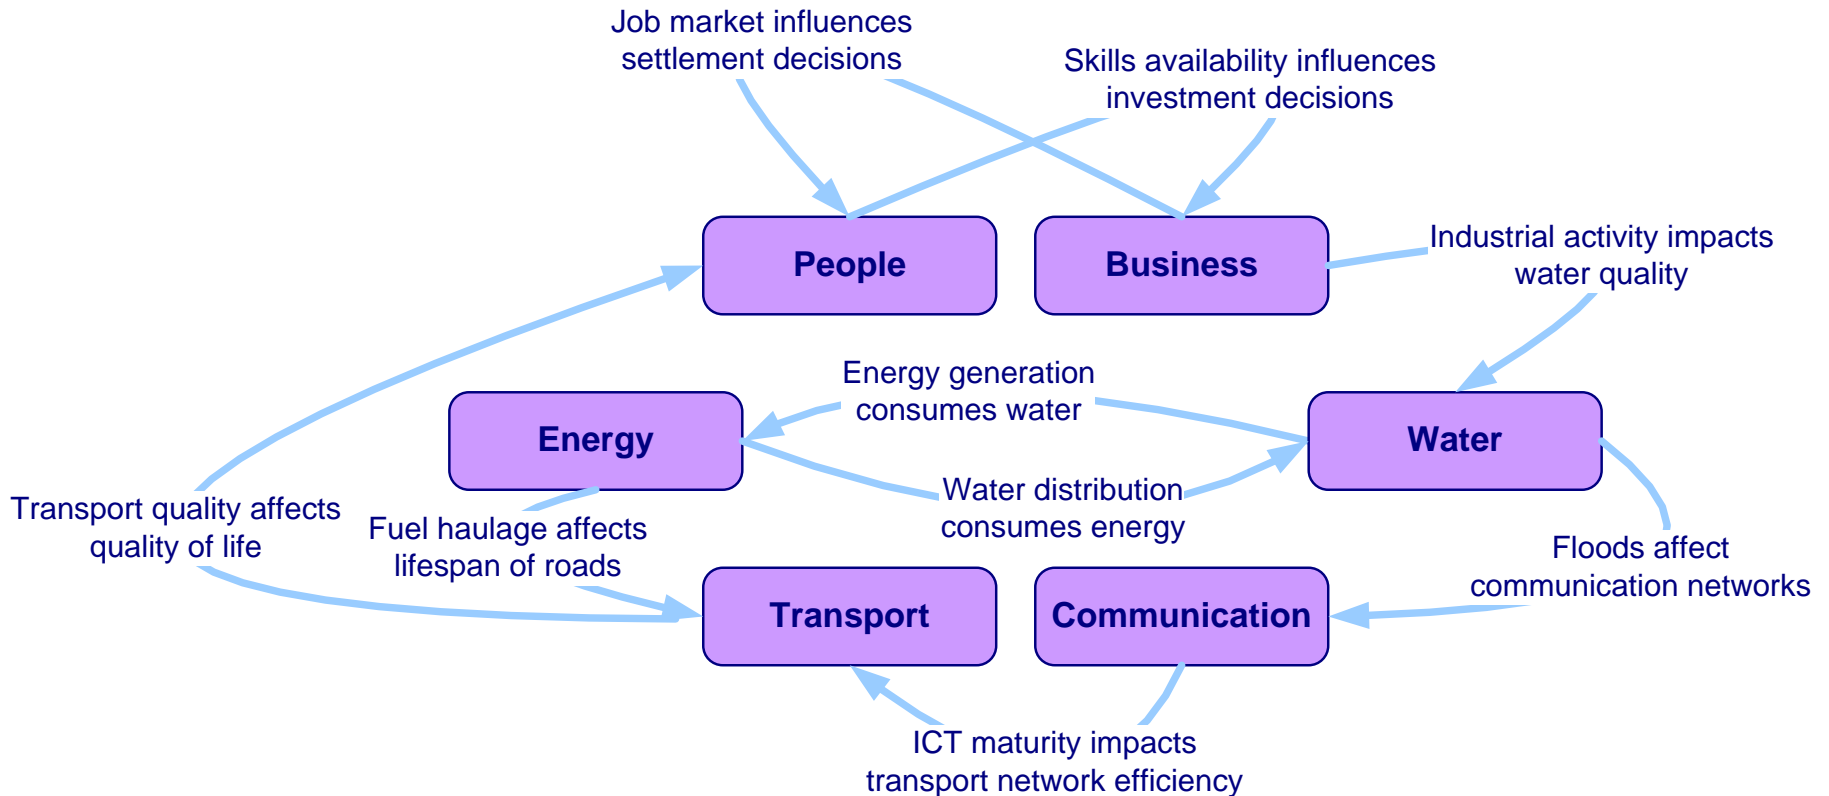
Job market influences settlement decisions

Skills availability influences investment decisions

People

Business

Industrial activity impacts water quality

Energy generation consumes water

Energy

Water

Water distribution consumes energy

Transport quality affects quality of life

Fuel haulage affects lifespan of roads

Floods affect communication networks

Transport

Communication

ICT maturity impacts transport network efficiency